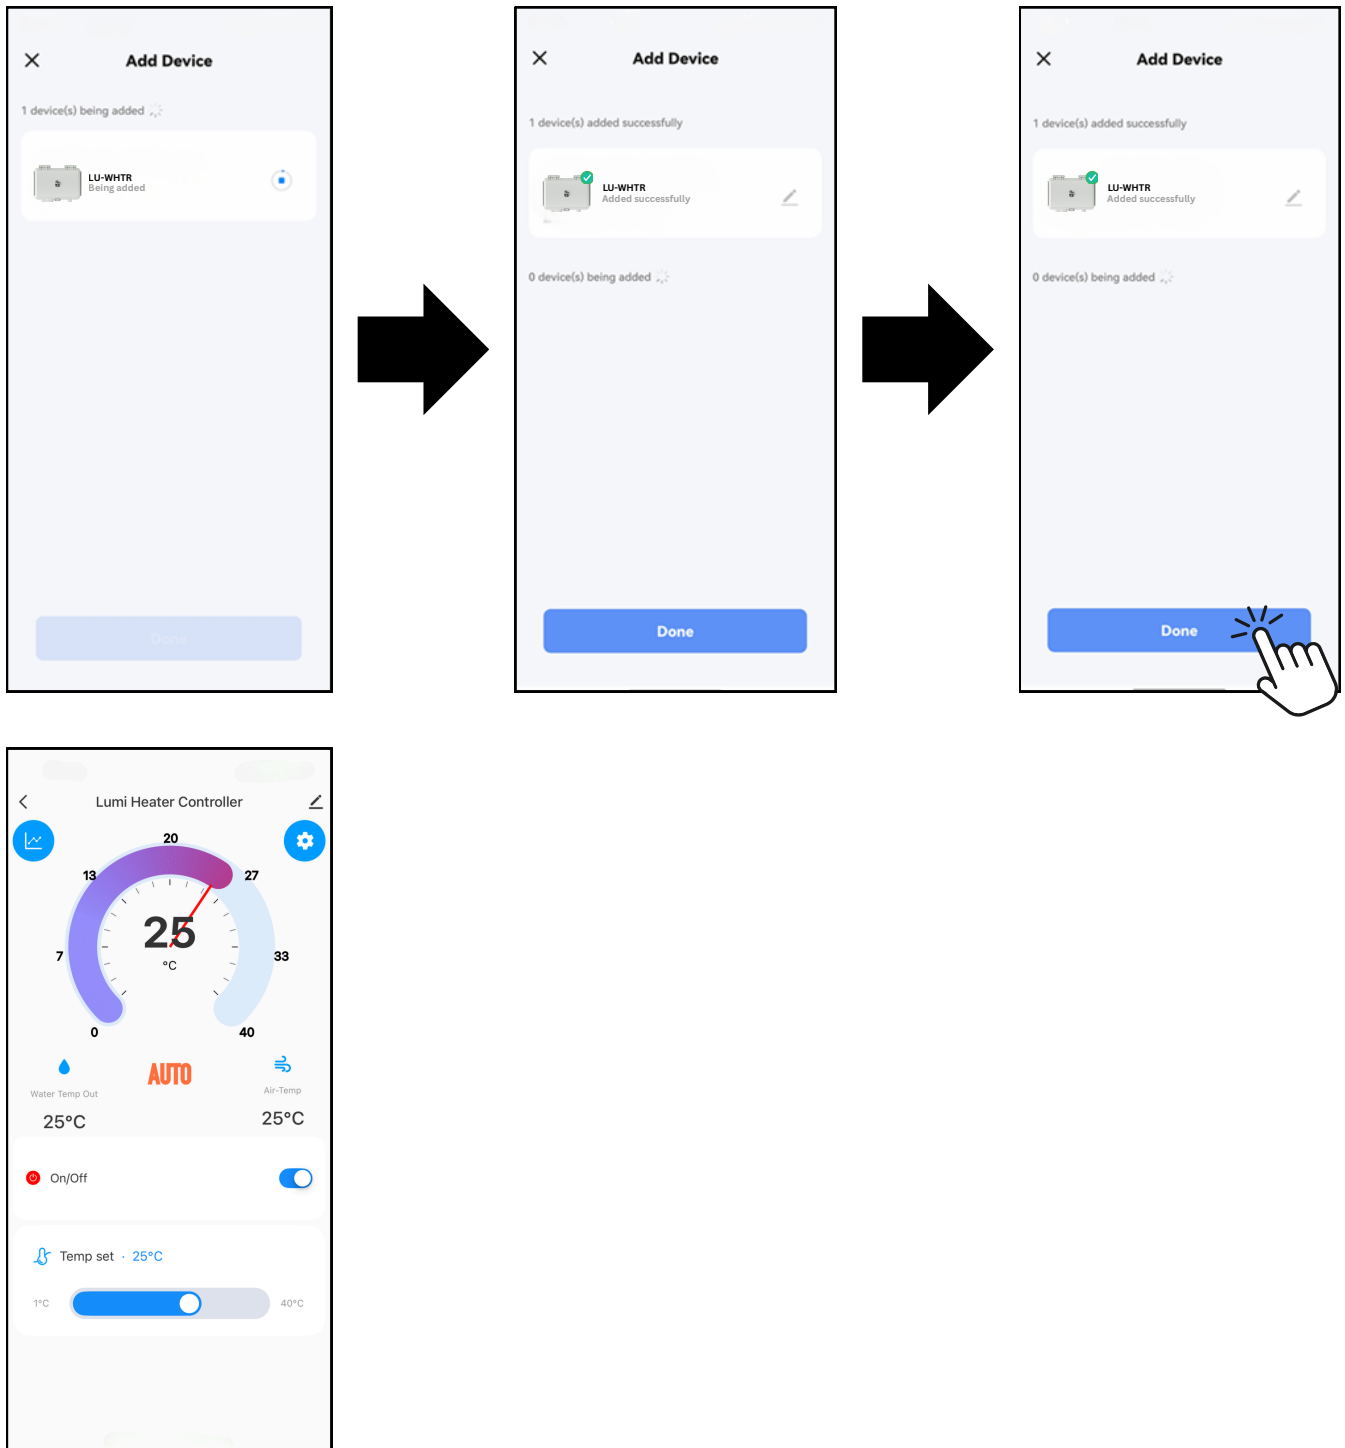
Add Device

1 device(s) being added

LU-WHTR
Being added

Done

Add Device

1 device(s) added successfully

LU-WHTR
Added successfully

0 device(s) being added

Done

Add Device

1 device(s) added successfully

LU-WHTR
Added successfully

0 device(s) being added

Done

Lumi Heater Controller

20
13
27
7
33
0
40
25
°C

AUTO

Water Temp Out
25°C

Air-Temp
25°C

On/Off

Temp set · 25°C

1°C
40°C